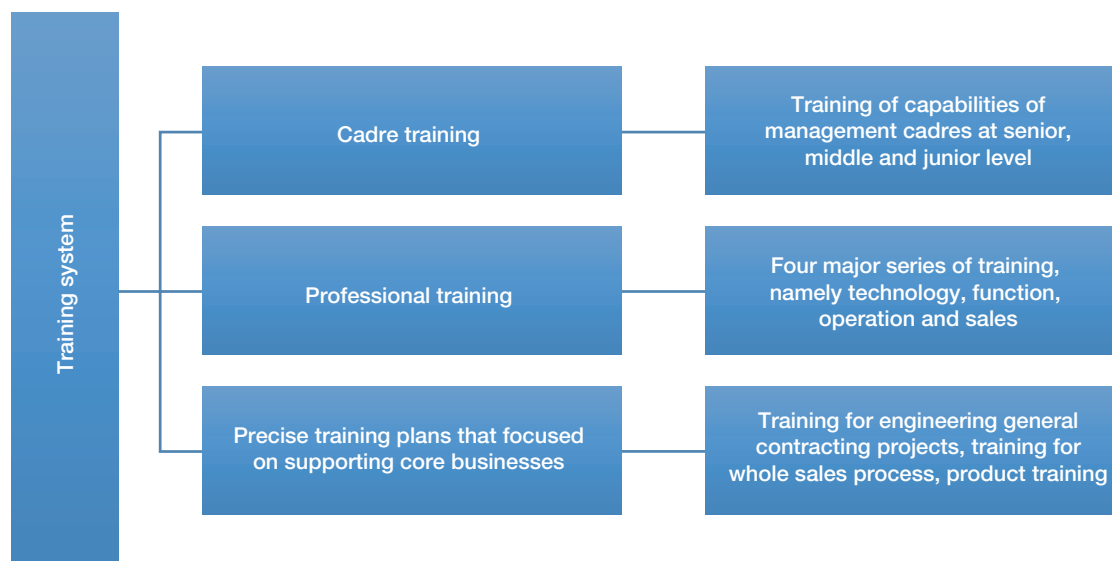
Training system

Cadre training

Training of capabilities of management cadres at senior, middle and junior level

Professional training

Four major series of training, namely technology, function, operation and sales

Precise training plans that focused on supporting core businesses

Training for engineering general contracting projects, training for whole sales process, product training